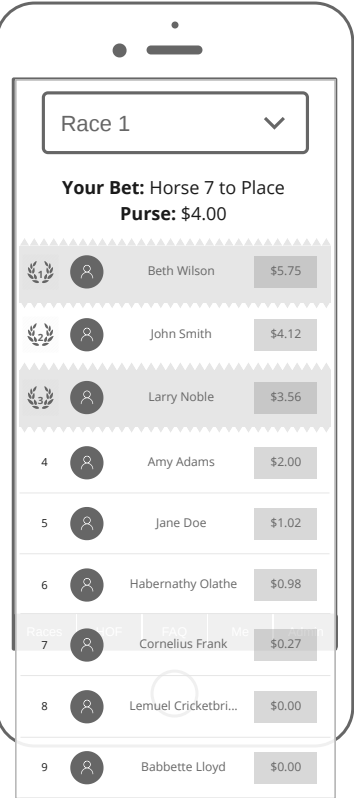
Race 1

**Your Bet:** Horse 7 to Place
**Purse:** $4.00

| | | |
|---|---|---|
| 1 | Beth Wilson | $5.75 |
| 2 | John Smith | $4.12 |
| 3 | Larry Noble | $3.56 |
| 4 | Amy Adams | $2.00 |
| 5 | Jane Doe | $1.02 |
| 6 | Habernathy Olathe | $0.98 |
| 7 | Cornelius Frank | $0.27 |
| 8 | Lemuel Cricketbri... | $0.00 |
| 9 | Babbette Lloyd | $0.00 |

Races PDF FAQ Me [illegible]